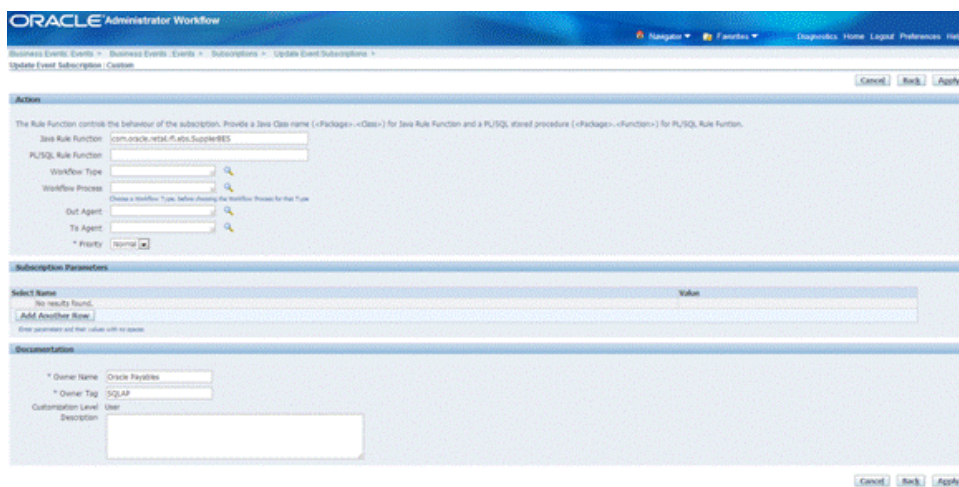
ORACLE Administrator Workflow

Navigator ▾ Favorites ▾ Diagnostics Home Logout Preferences Hel

Business Events: Events > Business Events: Events > Subscriptions > Update Event Subscriptions >
Update Event Subscription : Custom

Cancel Back Apply

Action

The Rule Function controls the behaviour of the subscription. Provide a Java Class name (<Package>.<Class>) for Java Rule Function and a PL/SQL stored procedure (<Package>.<Function>) for PL/SQL Rule Function.

Java Rule Function com.oracle.retail.rfi.ebs.SupplierBES
PL/SQL Rule Function
Workflow Type
Workflow Process
Choose a Workflow Type, before choosing the Workflow Process for that Type
Out Agent
To Agent
* Priority Normal

Subscription Parameters

Select Name | Value
No results found.
Add Another Row
Enter parameter and their values with no spaces

Documentation

* Owner Name Oracle Payables
* Owner Tag SQLAP
Customization Level User
Description

Cancel Back Apply